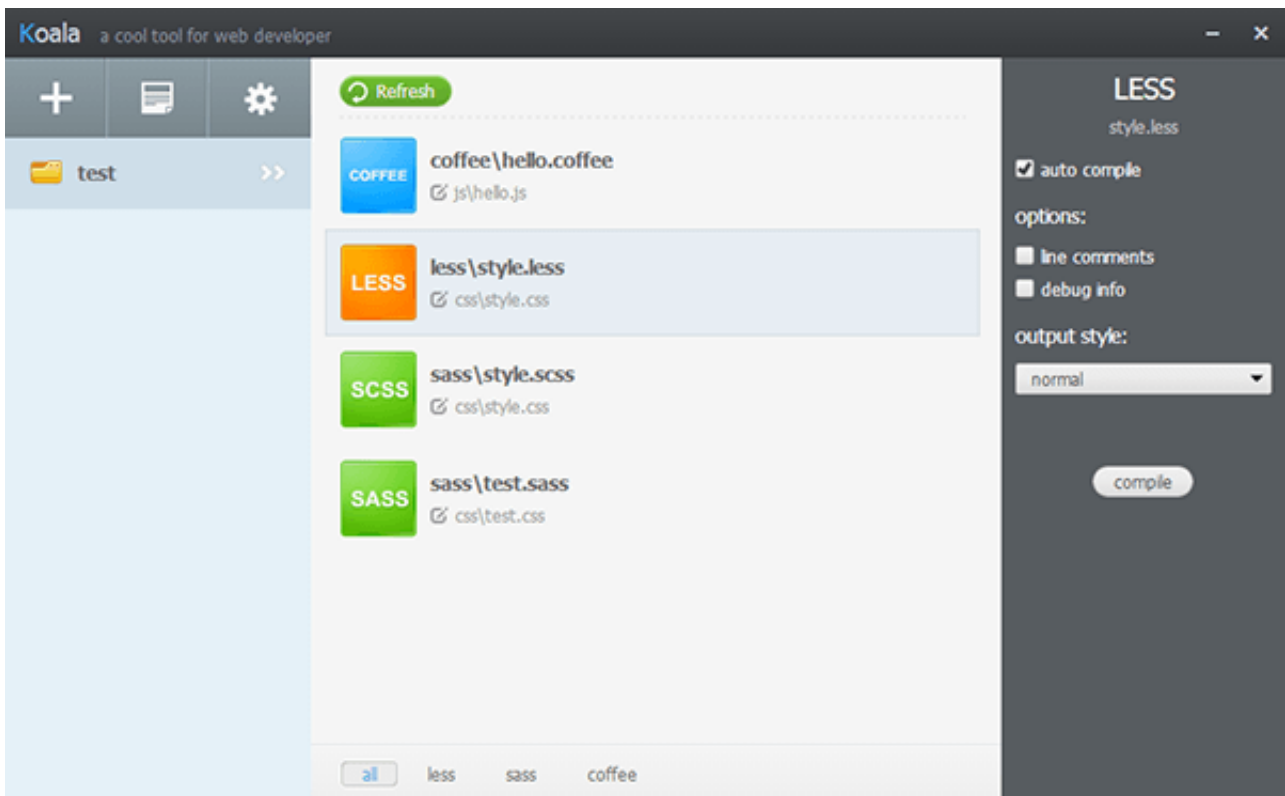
Koala a cool tool for web developer

test ››

Refresh

COFFEE coffee\hello.coffee
js\hello.js

LESS less\style.less
css\style.css

SCSS sass\style.scss
css\style.css

SASS sass\test.sass
css\test.css

all less sass coffee

LESS
style.less

auto compile

options:

line comments

debug info

output style:

normal

compile